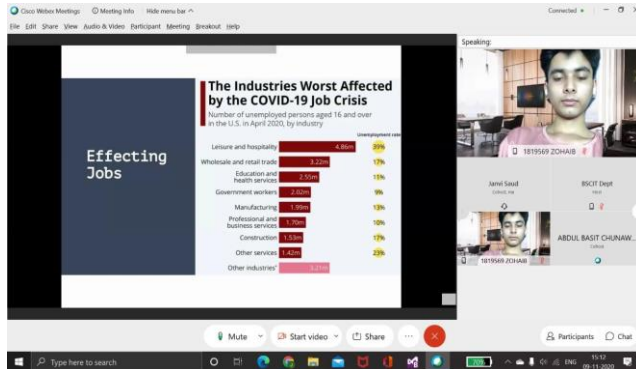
Cisco Webex Meetings   Meeting Info   Hide menu bar

File Edit Share View Audio & Video Participant Meeting Breakout Help

Connected •

Speaking:

Effecting Jobs

The Industries Worst Affected by the COVID-19 Job Crisis

Number of unemployed persons aged 16 and over in the U.S. in April 2020, by industry

Unemployment rate

| Industry | Unemployed | Rate |
|---|---|---|
| Leisure and hospitality | 4.86m | 39% |
| Wholesale and retail trade | 3.22m | 17% |
| Education and health services | 2.55m | 11% |
| Government workers | 2.02m | 9% |
| Manufacturing | 1.99m | 13% |
| Professional and business services | 1.70m | 10% |
| Construction | 1.53m | 17% |
| Other services | 1.42m | 23% |
| Other industries* | 3.21m | |

1819569 ZOHAIB

Jamil Saud

BSCIT Dept

1819569 ZOHAIB

ABDUL BASIT CHUNAW...

Mute   Start video   Share   ...

Participants   Chat

Type here to search

ENG 15:12 09-11-2020